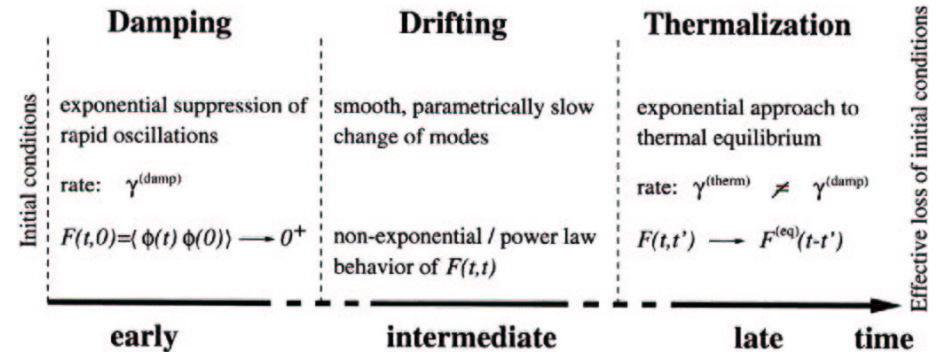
Initial conditions

Damping

exponential suppression of rapid oscillations

rate: $\gamma^{(damp)}$

$F(t,0)=\langle \phi(t)\,\phi(0)\rangle \longrightarrow 0^+$

Drifting

smooth, parametrically slow change of modes

non-exponential / power law behavior of $F(t,t)$

Thermalization

exponential approach to thermal equilibrium

rate: $\gamma^{(therm)} \neq \gamma^{(damp)}$

$F(t,t') \longrightarrow F^{(eq)}(t-t')$

Effective loss of initial conditions

early

intermediate

late

time